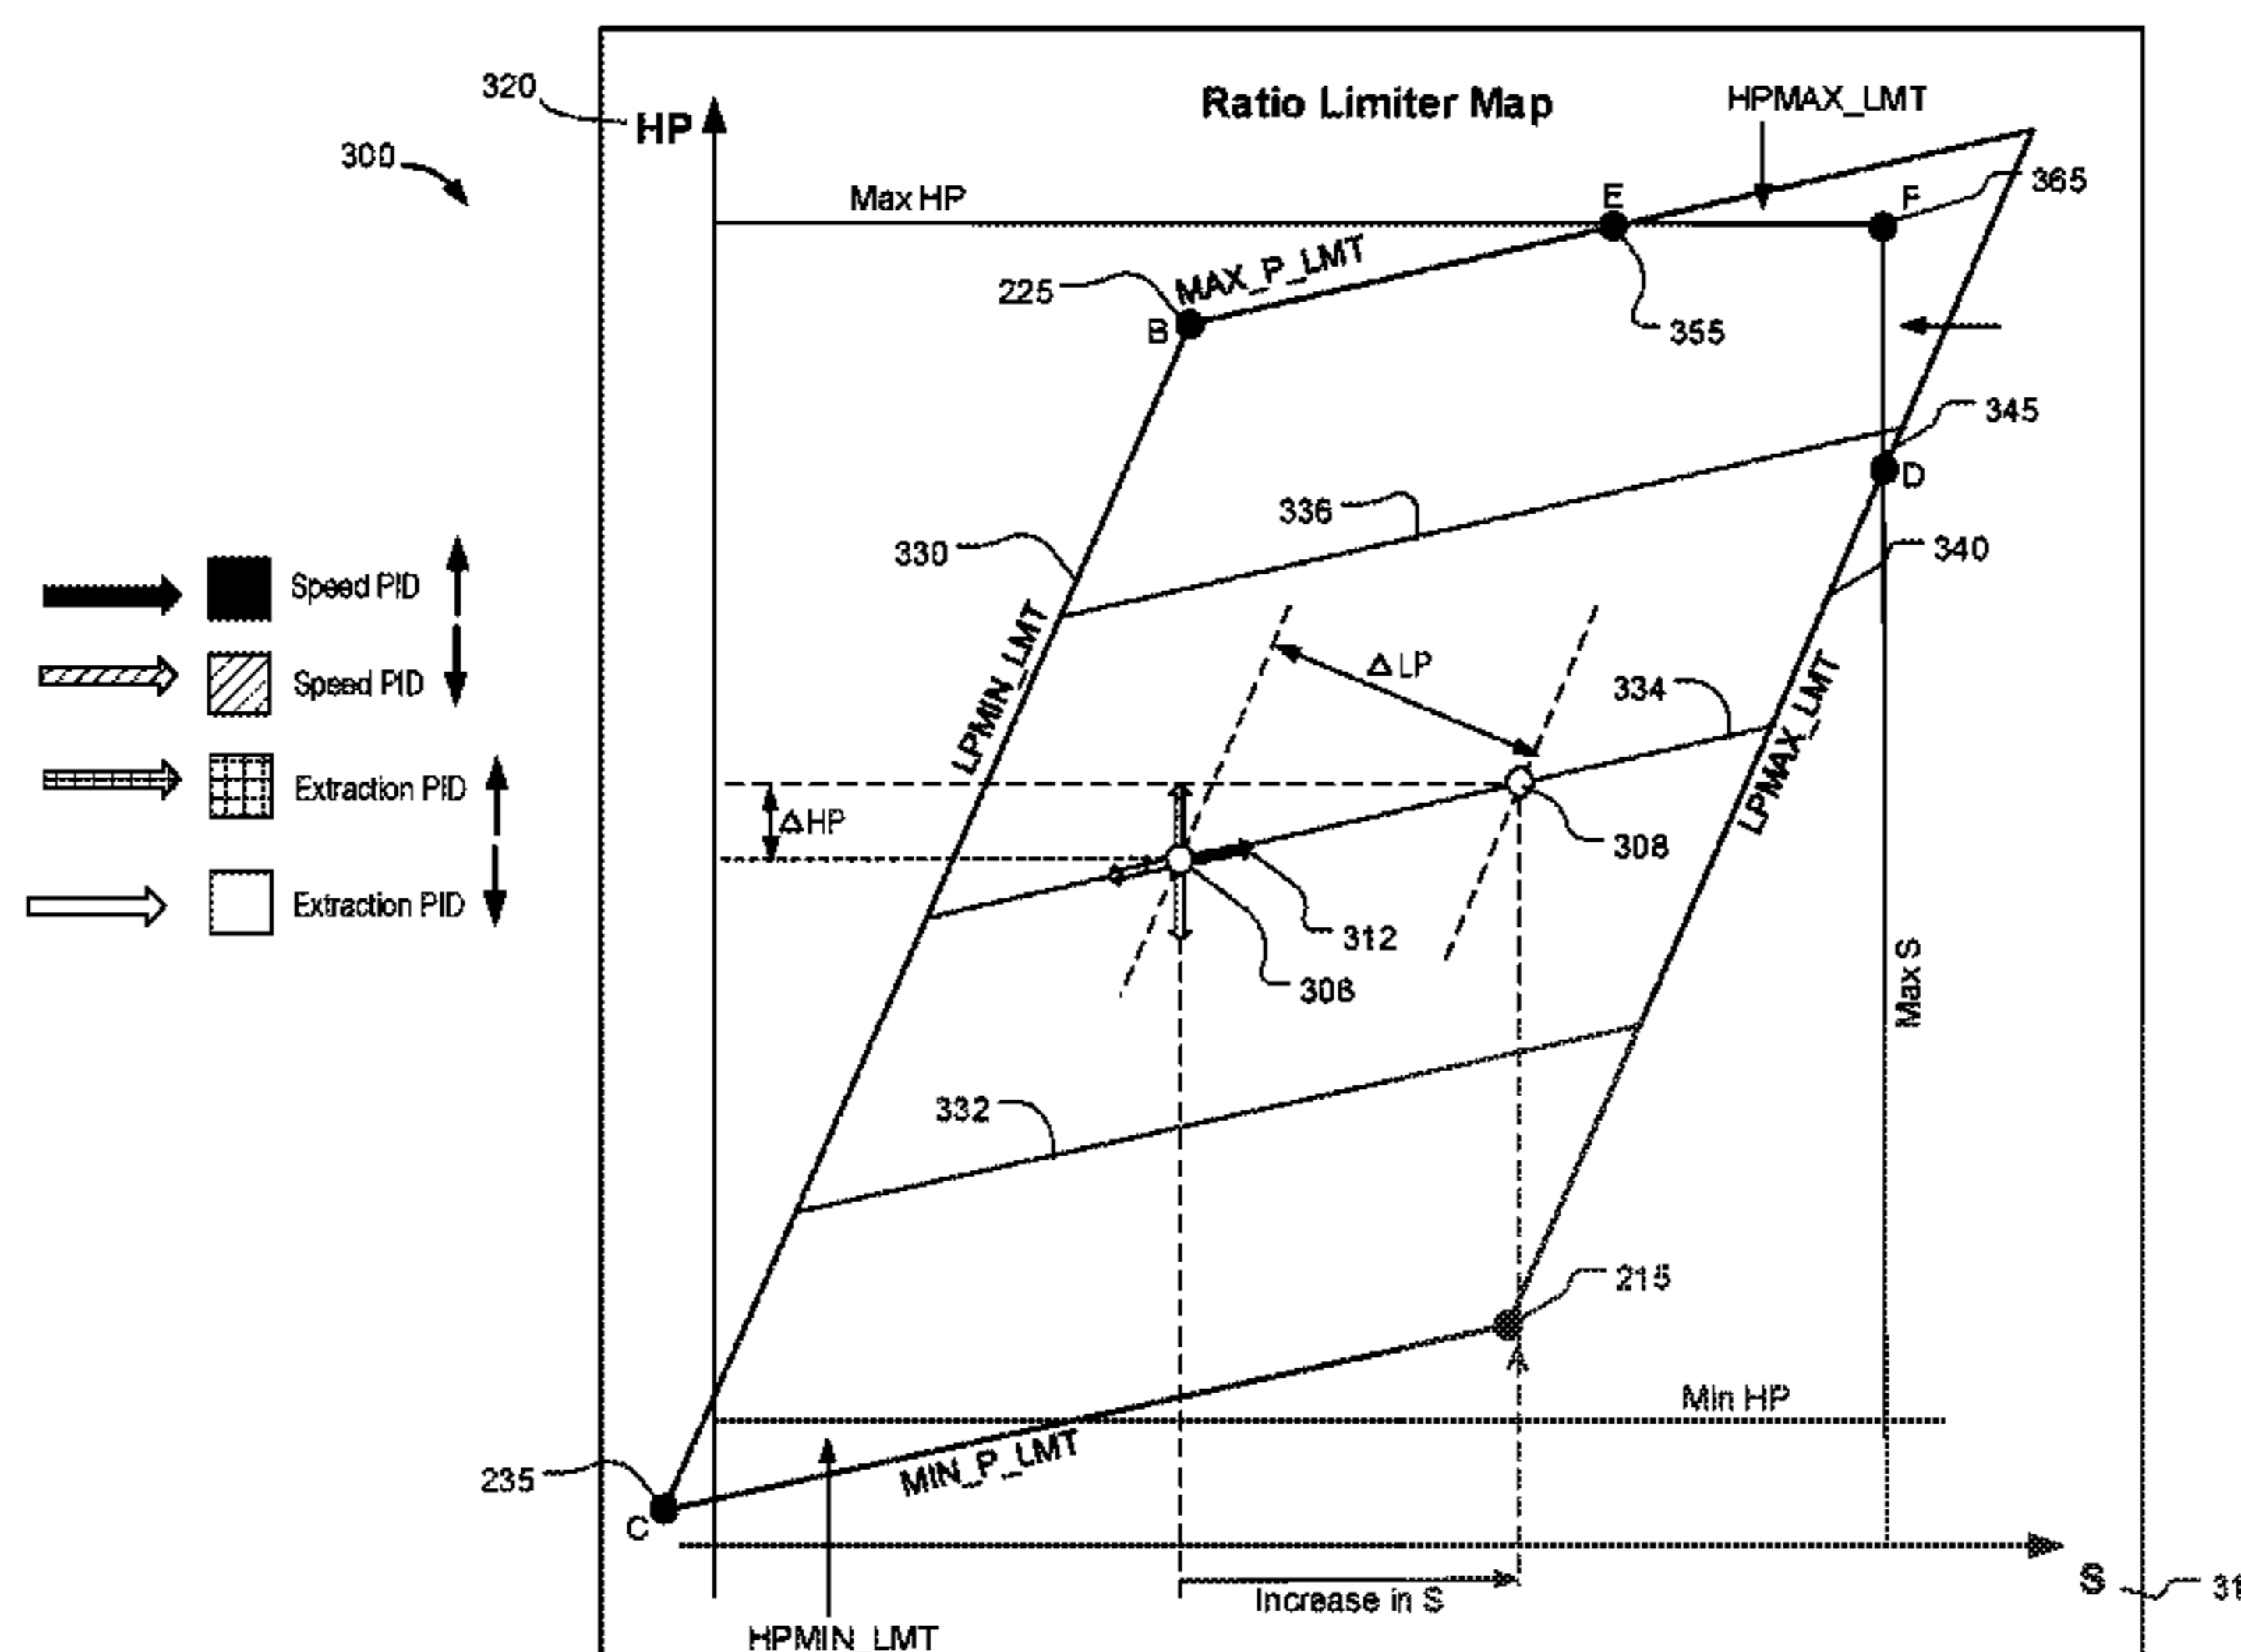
320
HP
300
Ratio Limiter Map
HPMAX_LMT
365
Max HP
E
F
225
MAX_P_LMT
B
355
345
D
336
330
340
Speed PID
Speed PID
Extraction PID
Extraction PID
LPMIN_LMT
$\Delta$LP
334
LPMAX_LMT
$\Delta$HP
308
312
306
Max S
332
215
A
Min HP
235
MIN_P_LMT
C
S
31
Increase in S
HPMIN_LMT